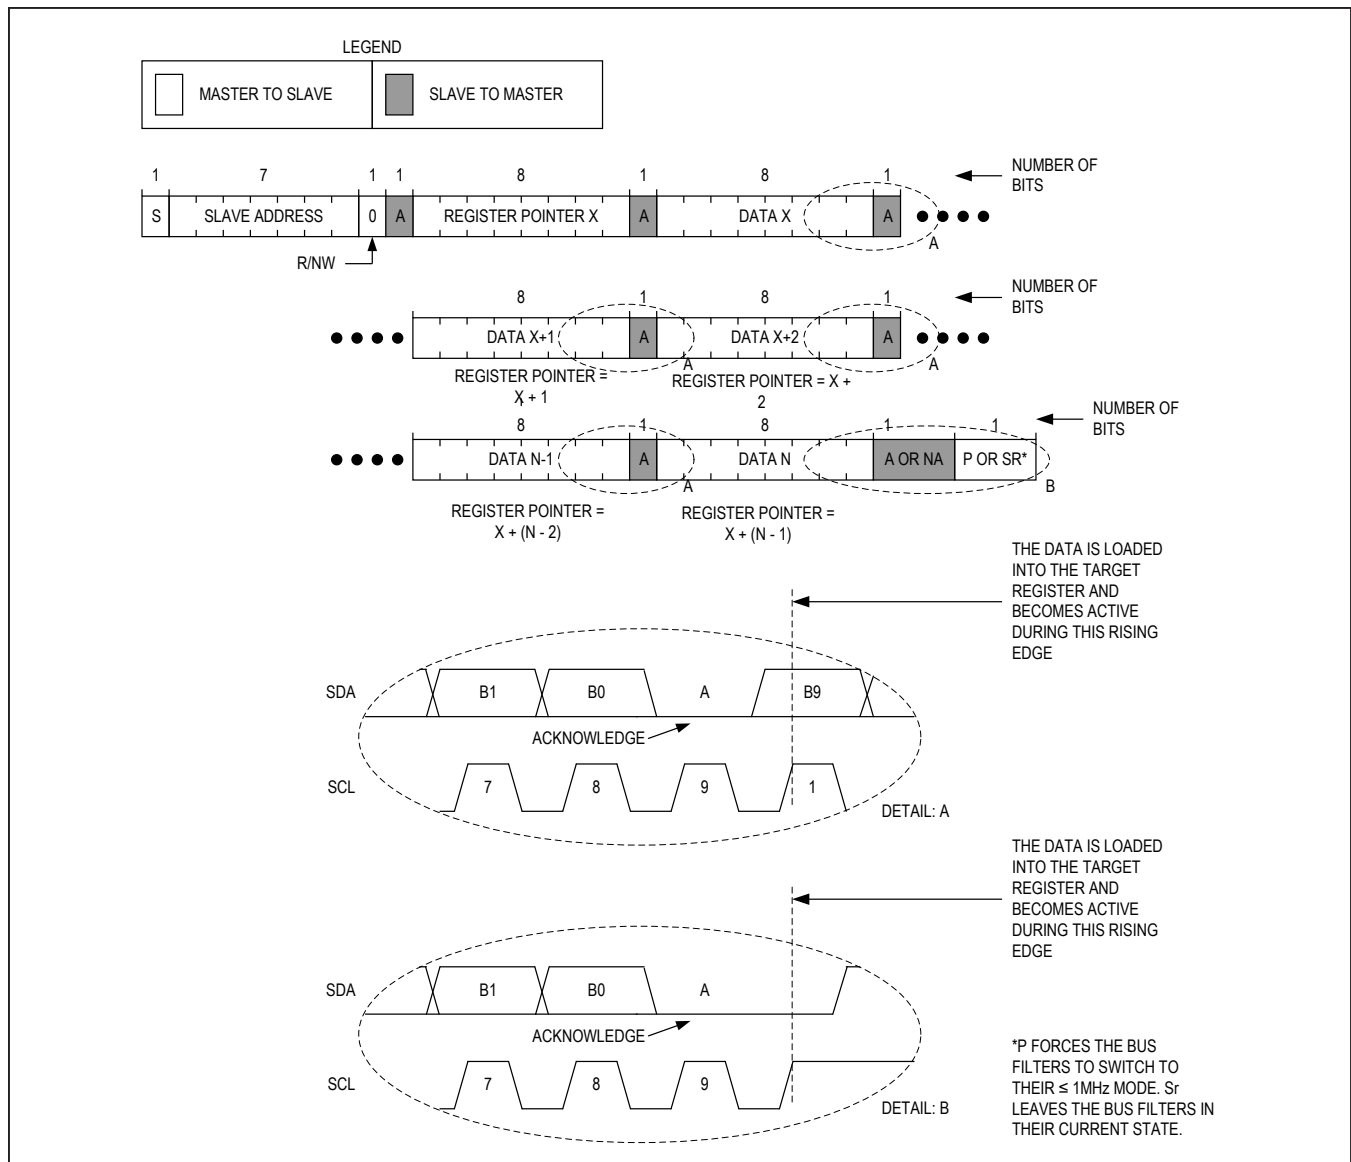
LEGEND

MASTER TO SLAVE | SLAVE TO MASTER

1 7 1 1 8 1 8 1

S SLAVE ADDRESS 0 A REGISTER POINTER X A DATA X A

NUMBER OF BITS

A

R/NW

8 1 8 1

DATA X+1 A DATA X+2 A

NUMBER OF BITS

A A

REGISTER POINTER = X + 1

REGISTER POINTER = X + 2

8 1 8 1 1

DATA N-1 A DATA N A OR NA P OR SR*

NUMBER OF BITS

A B

REGISTER POINTER = X + (N - 2)

REGISTER POINTER = X + (N - 1)

THE DATA IS LOADED INTO THE TARGET REGISTER AND BECOMES ACTIVE DURING THIS RISING EDGE

SDA B1 B0 A B9

ACKNOWLEDGE

SCL 7 8 9 1

DETAIL: A

THE DATA IS LOADED INTO THE TARGET REGISTER AND BECOMES ACTIVE DURING THIS RISING EDGE

SDA B1 B0 A

ACKNOWLEDGE

SCL 7 8 9

DETAIL: B

*P FORCES THE BUS FILTERS TO SWITCH TO THEIR ≤ 1MHz MODE. Sr LEAVES THE BUS FILTERS IN THEIR CURRENT STATE.